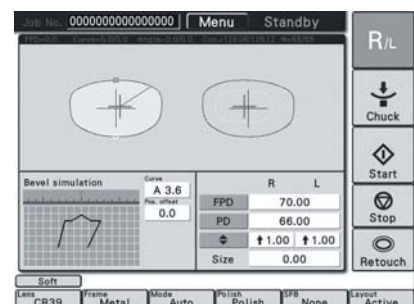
Job No. 0000000000000000 Menu Standby

FPD=0.0 Curve=0.0/0.0 Angle=0.0/0.0 Cst=128.06/128.12 N=55/55

R/L

Chuck

Start

Stop

Retouch

Bevel simulation

Curve
A 3.6
Pos. offset
0.0

| | R | L |
|---|---|---|
| FPD | 70.00 | |
| PD | 66.00 | |
| ⇕ | ↑1.00 | ↑1.00 |
| Size | 0.00 | |

Soft

Lens CR39 | Frame Metal | Mode Auto | Polish Polish | SFB None | Layout Active